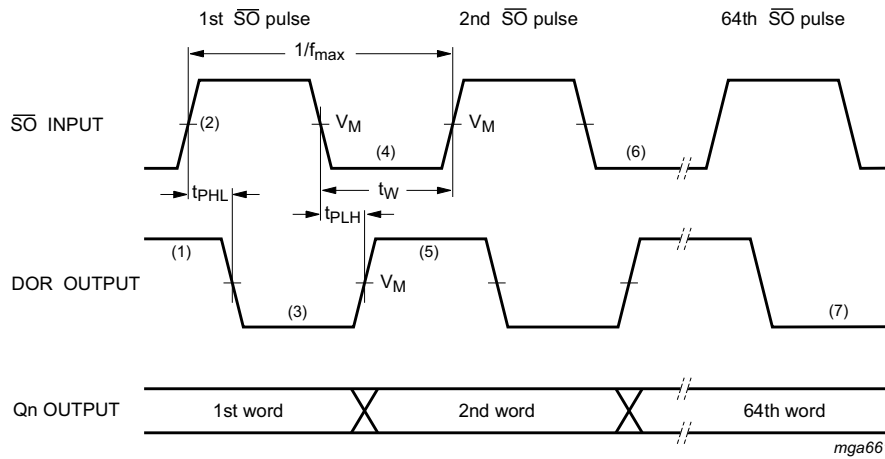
1st $\overline{SO}$ pulse

2nd $\overline{SO}$ pulse

64th $\overline{SO}$ pulse

$1/f_{max}$

$\overline{SO}$ INPUT

(2)

$V_M$

(4)

$V_M$

(6)

$t_{PHL}$

$t_W$

$t_{PLH}$

(1)

(5)

DOR OUTPUT

$V_M$

(3)

(7)

Qn OUTPUT

1st word

2nd word

64th word

mga66